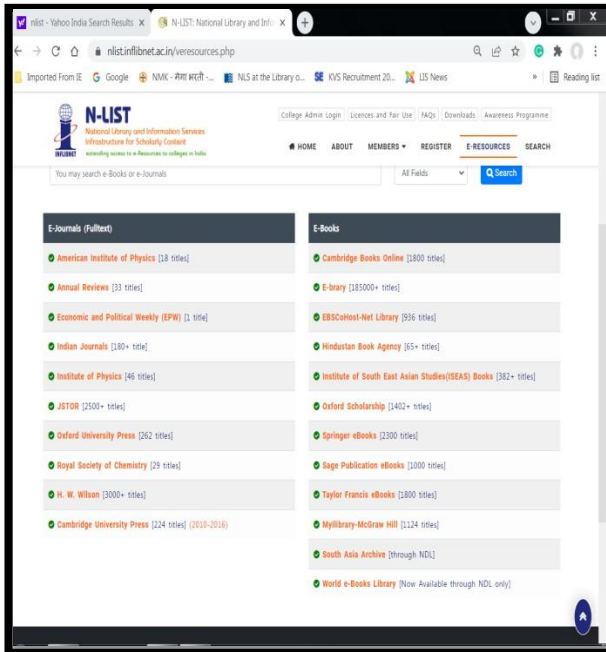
nlist - Yahoo India Search Results ×

N-LIST: National Library and Info ×

nlist.inflibnet.ac.in/veresources.php

Imported From IE  Google  NMK - मेरा भारती -...  NLS at the Library o...  KVS Recruitment 20...  LIS News  »  Reading list

N-LIST
National Library and Information Services Infrastructure for Scholarly Content
extending access to e-Resources to colleges in India
INFLIBNET

College Admin Login | Licences and Fair Use | FAQs | Downloads | Awareness Programme

HOME  ABOUT  MEMBERS ▾  REGISTER  E-RESOURCES  SEARCH

You may search e-Books or e-Journals

All Fields

Search

| E-Journals (Fulltext) | E-Books |
|---|---|
| American Institute of Physics [18 titles] | Cambridge Books Online [1800 titles] |
| Annual Reviews [33 titles] | E-brary [185000+ titles] |
| Economic and Political Weekly (EPW) [1 title] | EBSCoHost-Net Library [936 titles] |
| Indian Journals [180+ title] | Hindustan Book Agency [65+ titles] |
| Institute of Physics [46 titles] | Institute of South East Asian Studies(ISEAS) Books [382+ titles] |
| JSTOR [2500+ titles] | Oxford Scholarship [1402+ titles] |
| Oxford University Press [262 titles] | Springer eBooks [2300 titles] |
| Royal Society of Chemistry [29 titles] | Sage Publication eBooks [1000 titles] |
| H. W. Wilson [3000+ titles] | Taylor Francis eBooks [1800 titles] |
| Cambridge University Press [224 titles] (2010-2016) | Myilibrary-McGraw Hill [1124 titles] |
| | South Asia Archive [through NDL] |
| | World e-Books Library [Now Available through NDL only] |